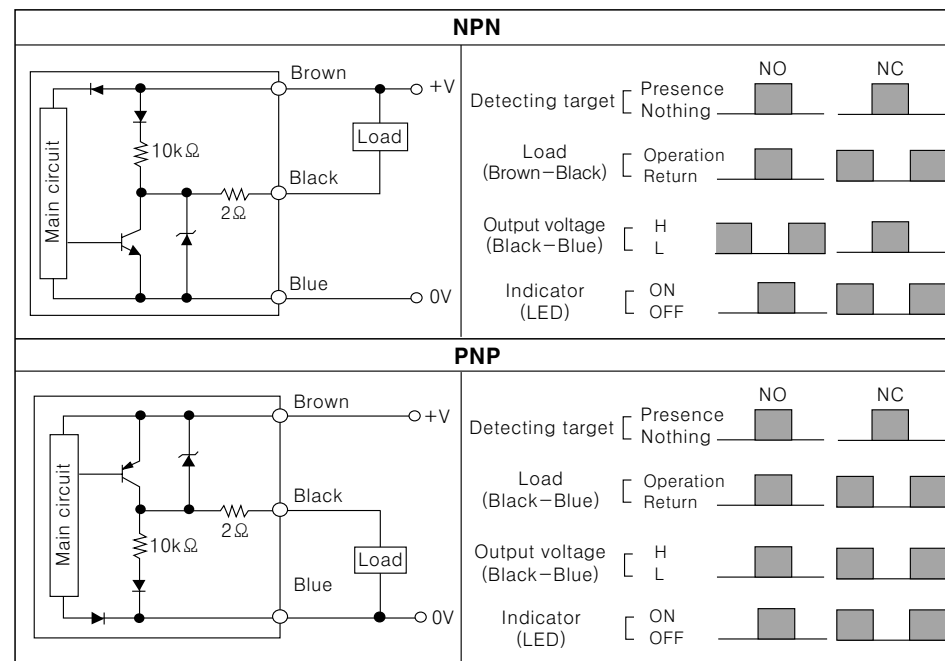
NPN

Main circuit
10kΩ
2Ω
Brown
Black
Blue
Load
+V
0V

NO NC
Detecting target [ Presence Nothing
Load (Brown−Black) [ Operation Return
Output voltage (Black−Blue) [ H L
Indicator (LED) [ ON OFF

PNP

Main circuit
10kΩ
2Ω
Brown
Black
Blue
Load
+V
0V

NO NC
Detecting target [ Presence Nothing
Load (Black−Blue) [ Operation Return
Output voltage (Black−Blue) [ H L
Indicator (LED) [ ON OFF